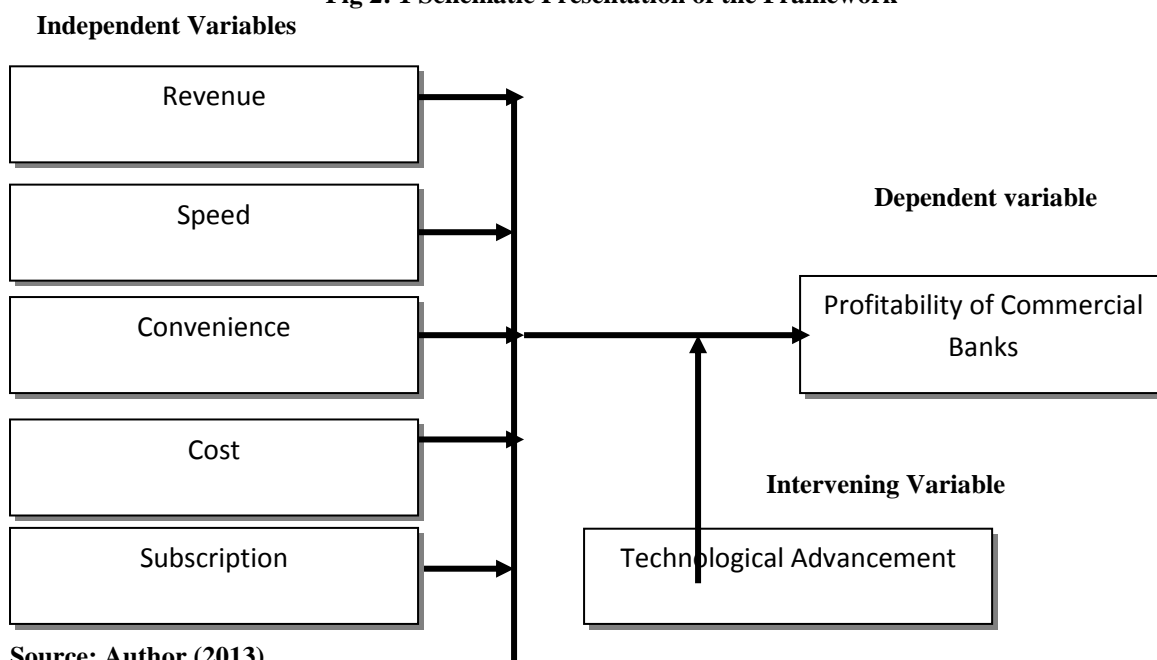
Fig 2. 1 Schematic Presentation of the Framework

Independent Variables

Revenue

Speed

Convenience

Cost

Subscription

Dependent variable

Profitability of Commercial Banks

Intervening Variable

Technological Advancement

Source: Author (2013)